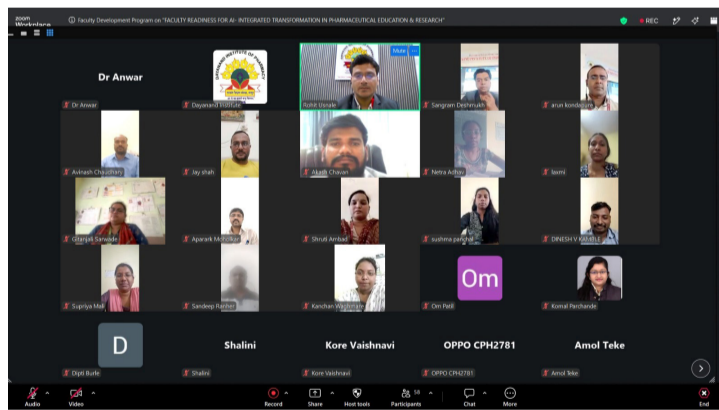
zoom Workplace

Faculty Development Program on "FACULTY READINESS FOR AI- INTEGRATED TRANSFORMATION IN PHARMACEUTICAL EDUCATION & RESEARCH"

REC

Dr Anwar

Dr Anwar

DAYANAND INSTITUTE OF PHARMACY

Dayanand Institute

Mute

Rohit Usnale

Sangram Deshmukh

arun kondapure

Avinash Chaudhary

Jay shah

Akash Chavan

Netra Adhav

laxmi

Gitanjali Sarwade

Aparark Mohalkar

Shruti Ambad

sushma panchal

DINESH V KAMBLE

Supriya Mali

Sandeep Ranhel

Kanchan Wadmare

Om

Om Patil

Komal Parchande

D

Dipti Burle

Shalini

Shalini

Kore Vaishnavi

Kore Vaishnavi

OPPO CPH2781

OPPO CPH2781

Amol Teke

Amol Teke

Audio

Video

Record

Share

Host tools

58

Participants

Chat

More

End